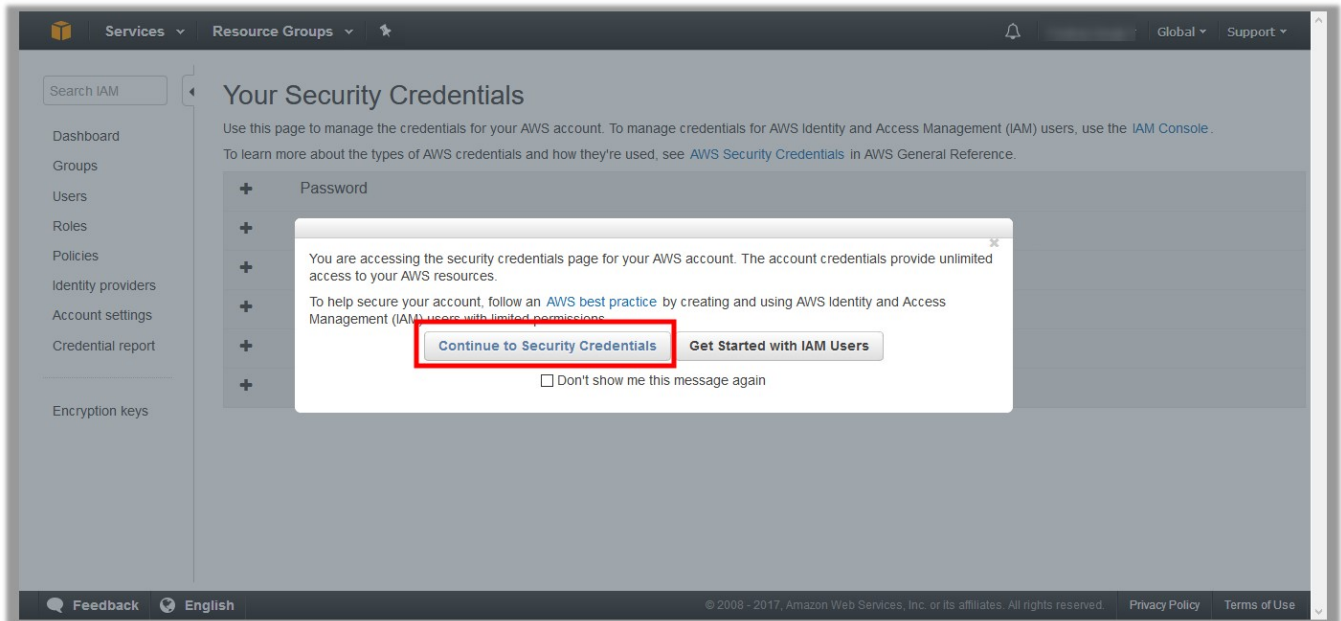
Services Resource Groups

Global Support

Search IAM

Dashboard
Groups
Users
Roles
Policies
Identity providers
Account settings
Credential report

Encryption keys

Your Security Credentials

Use this page to manage the credentials for your AWS account. To manage credentials for AWS Identity and Access Management (IAM) users, use the IAM Console.

To learn more about the types of AWS credentials and how they're used, see AWS Security Credentials in AWS General Reference.

Password

×

You are accessing the security credentials page for your AWS account. The account credentials provide unlimited access to your AWS resources.

To help secure your account, follow an AWS best practice by creating and using AWS Identity and Access Management (IAM) users with limited permissions.

Continue to Security Credentials

Get Started with IAM Users

Don't show me this message again

Feedback English

© 2008 - 2017, Amazon Web Services, Inc. or its affiliates. All rights reserved.

Privacy Policy

Terms of Use